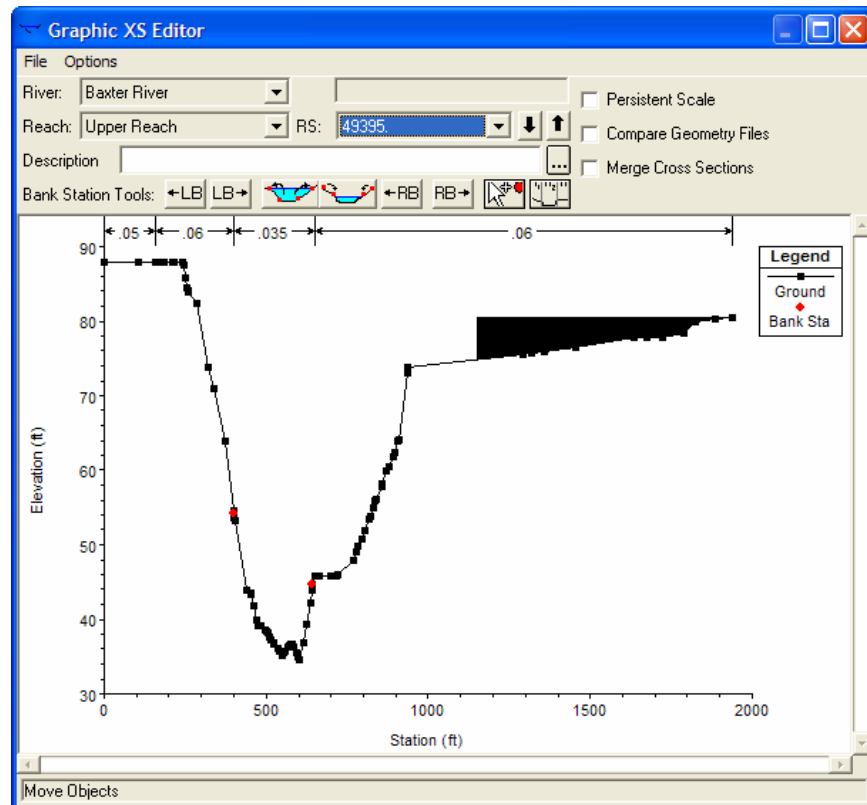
Graphic XS Editor

File Options

River: Baxter River

Reach: Upper Reach RS: 49395.

Description

Bank Station Tools: ←LB LB→ ←RB RB→

Persistent Scale

Compare Geometry Files

Merge Cross Sections

.05 .06 .035 .06

Legend

Ground

Bank Sta

Elevation (ft)

90

80

70

60

50

40

30

0 500 1000 1500 2000

Station (ft)

Move Objects